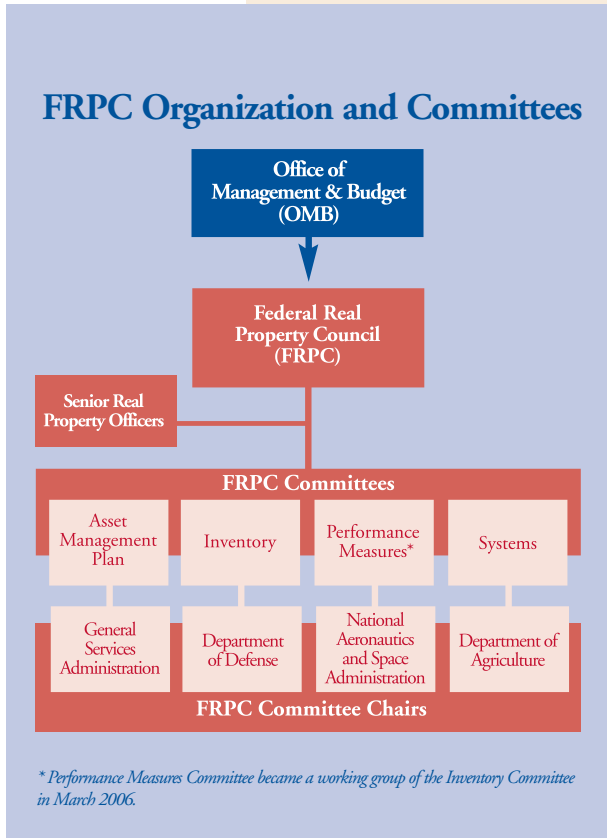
FRPC Organization and Committees

Office of Management & Budget (OMB)

Federal Real Property Council (FRPC)

Senior Real Property Officers

FRPC Committees

Asset Management Plan

Inventory

Performance Measures*

Systems

General Services Administration

Department of Defense

National Aeronautics and Space Administration

Department of Agriculture

FRPC Committee Chairs

* Performance Measures Committee became a working group of the Inventory Committee in March 2006.